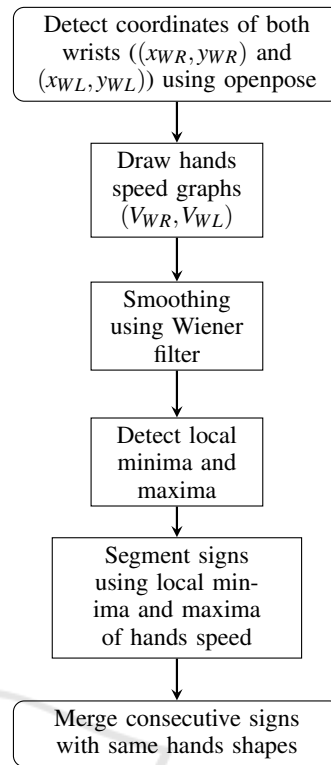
Detect coordinates of both wrists $((x_{WR}, y_{WR})$ and $(x_{WL}, y_{WL}))$ using openpose

Draw hands speed graphs $(V_{WR}, V_{WL})$

Smoothing using Wiener filter

Detect local minima and maxima

Segment signs using local minima and maxima of hands speed

Merge consecutive signs with same hands shapes